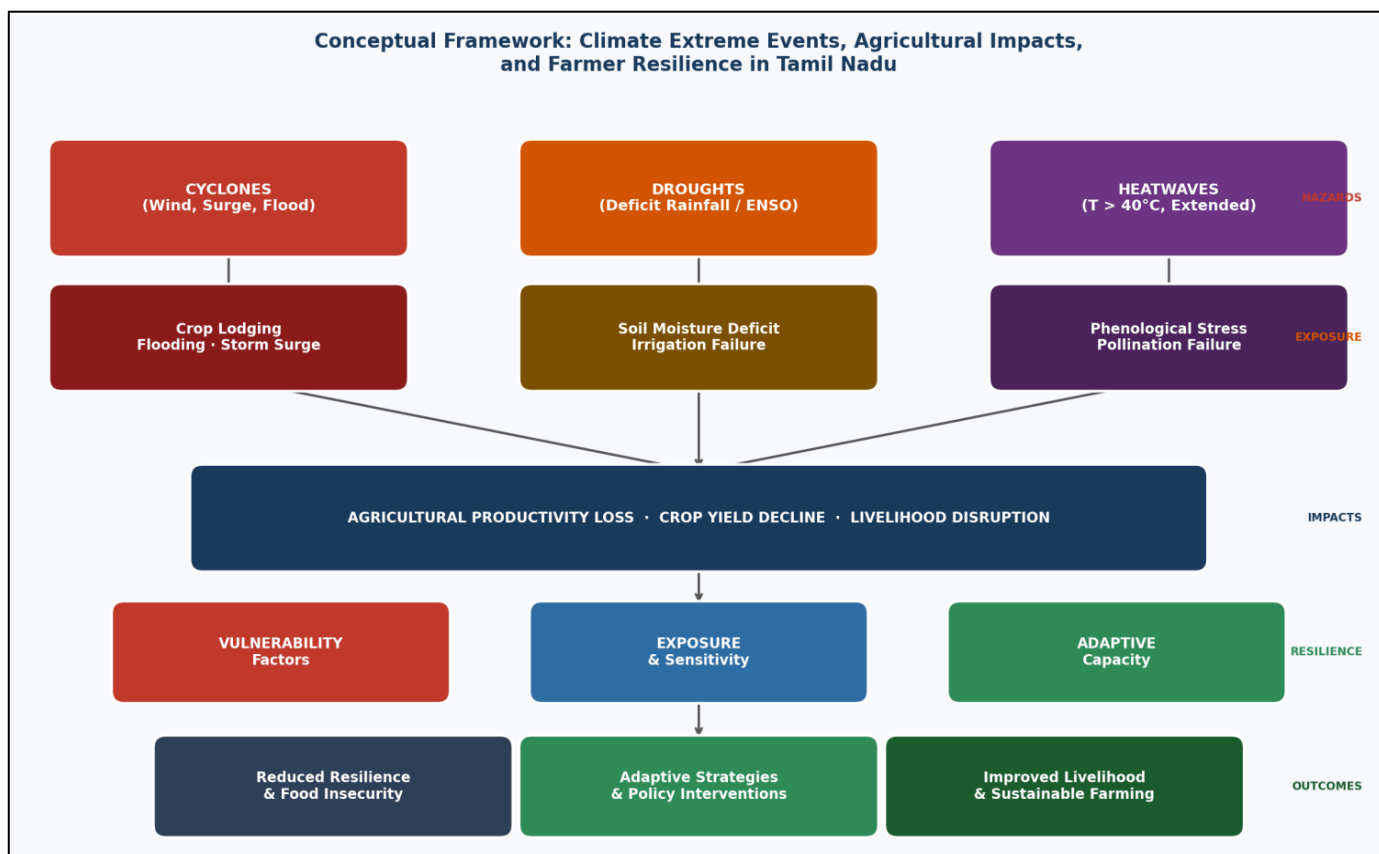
Conceptual Framework: Climate Extreme Events, Agricultural Impacts, and Farmer Resilience in Tamil Nadu

CYCLONES
(Wind, Surge, Flood)

DROUGHTS
(Deficit Rainfall / ENSO)

HEATWAVES
(T > 40°C, Extended)

HAZARDS

Crop Lodging
Flooding · Storm Surge

Soil Moisture Deficit
Irrigation Failure

Phenological Stress
Pollination Failure

EXPOSURE

AGRICULTURAL PRODUCTIVITY LOSS · CROP YIELD DECLINE · LIVELIHOOD DISRUPTION

IMPACTS

VULNERABILITY
Factors

EXPOSURE
& Sensitivity

ADAPTIVE
Capacity

RESILIENCE

Reduced Resilience
& Food Insecurity

Adaptive Strategies
& Policy Interventions

Improved Livelihood
& Sustainable Farming

OUTCOMES